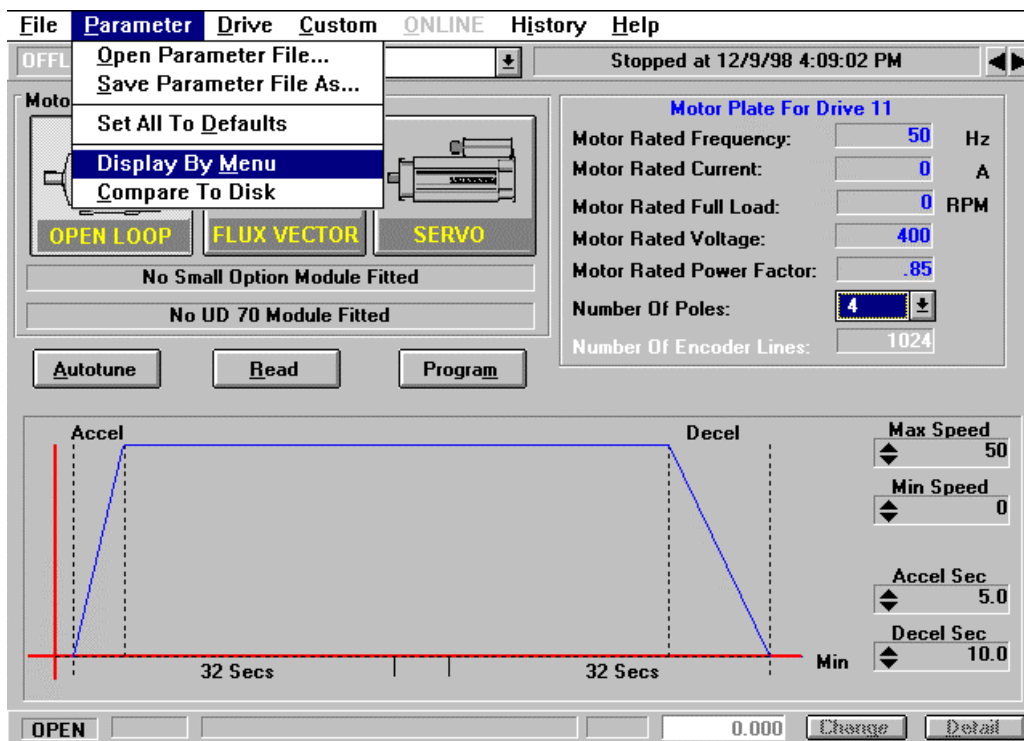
File Parameter Drive Custom ONLINE History Help

OFFL

Open Parameter File...
Save Parameter File As...
Set All To Defaults
Display By Menu
Compare To Disk

Stopped at 12/9/98 4:09:02 PM

Moto

OPEN LOOP
FLUX VECTOR
SERVO

No Small Option Module Fitted
No UD 70 Module Fitted

Motor Plate For Drive 11

| | | |
|---|---|---|
| Motor Rated Frequency: | 50 | Hz |
| Motor Rated Current: | 0 | A |
| Motor Rated Full Load: | 0 | RPM |
| Motor Rated Voltage: | 400 | |
| Motor Rated Power Factor: | .85 | |
| Number Of Poles: | 4 | |
| Number Of Encoder Lines: | 1024 | |

Autotune
Read
Program

Accel
Decel
32 Secs
32 Secs
Min

Max Speed
50
Min Speed
0
Accel Sec
5.0
Decel Sec
10.0

OPEN
0.000
Change
Detail